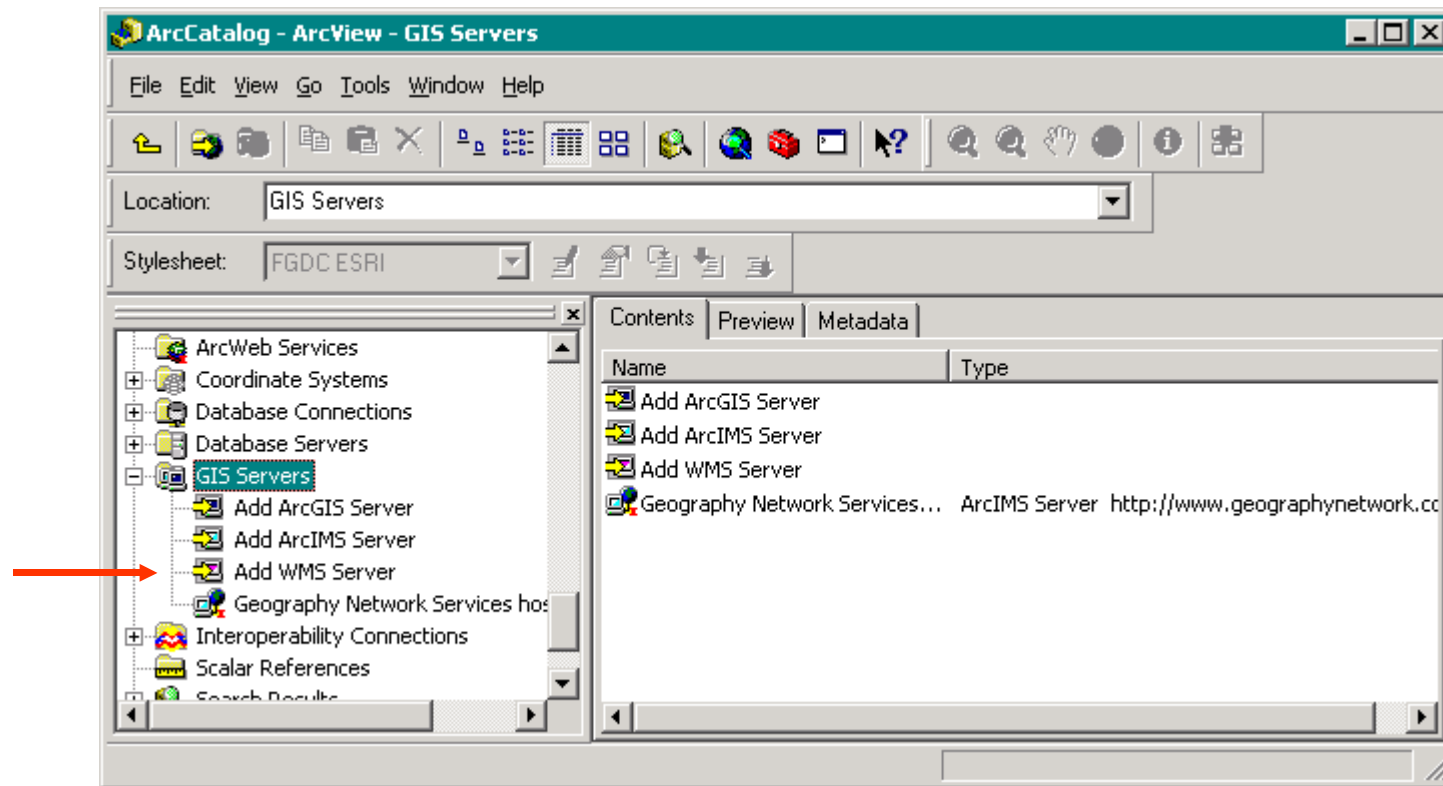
ArcCatalog - ArcView - GIS Servers

File Edit View Go Tools Window Help

Location: GIS Servers

Stylesheet: FGDC ESRI

ArcWeb Services
Coordinate Systems
Database Connections
Database Servers
GIS Servers
Add ArcGIS Server
Add ArcIMS Server
Add WMS Server
Geography Network Services hos
Interoperability Connections
Scalar References
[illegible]

Contents Preview Metadata

| Name | Type |
|---|---|
| Add ArcGIS Server | |
| Add ArcIMS Server | |
| Add WMS Server | |
| Geography Network Services... | ArcIMS Server http://www.geographynetwork.co |